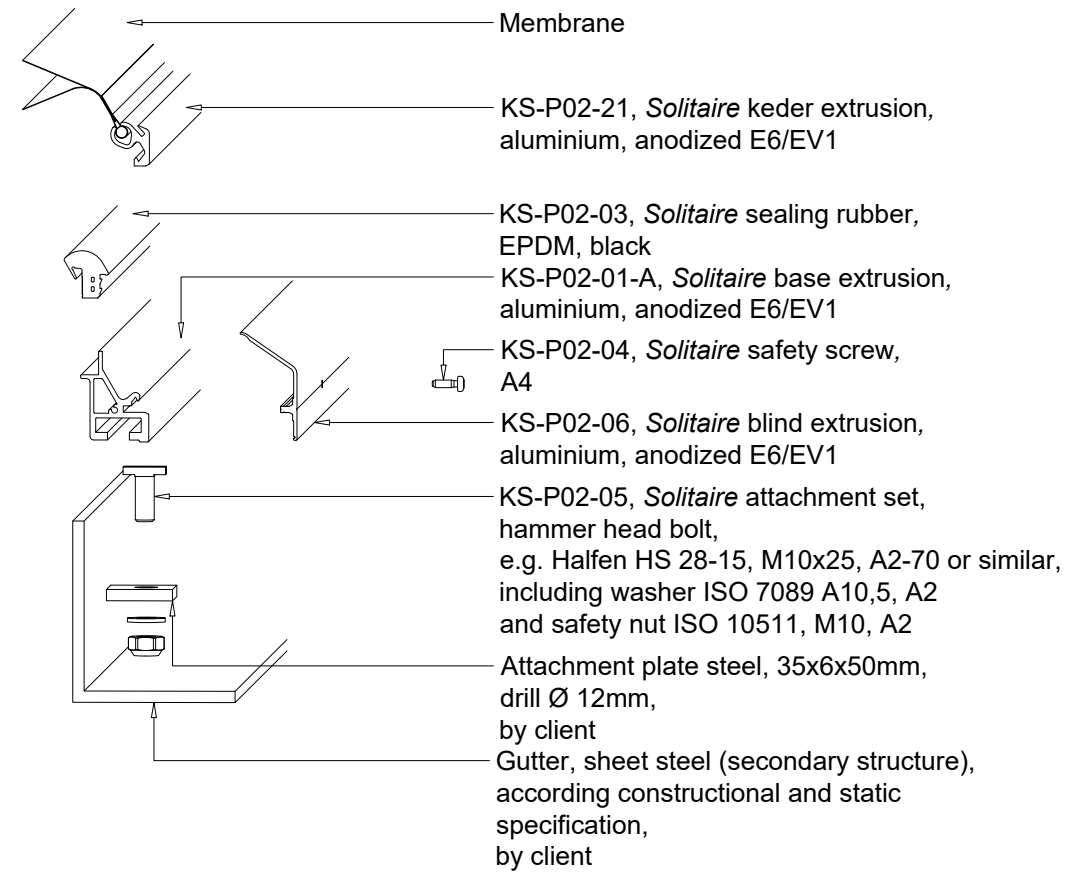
Membrane

KS-P02-21, *Solitaire* keder extrusion, aluminium, anodized E6/EV1

KS-P02-03, *Solitaire* sealing rubber, EPDM, black

KS-P02-01-A, *Solitaire* base extrusion, aluminium, anodized E6/EV1

KS-P02-04, *Solitaire* safety screw, A4

KS-P02-06, *Solitaire* blind extrusion, aluminium, anodized E6/EV1

KS-P02-05, *Solitaire* attachment set, hammer head bolt, e.g. Halfen HS 28-15, M10x25, A2-70 or similar, including washer ISO 7089 A10,5, A2 and safety nut ISO 10511, M10, A2

Attachment plate steel, 35x6x50mm, drill Ø 12mm, by client

Gutter, sheet steel (secondary structure), according constructional and static specification, by client